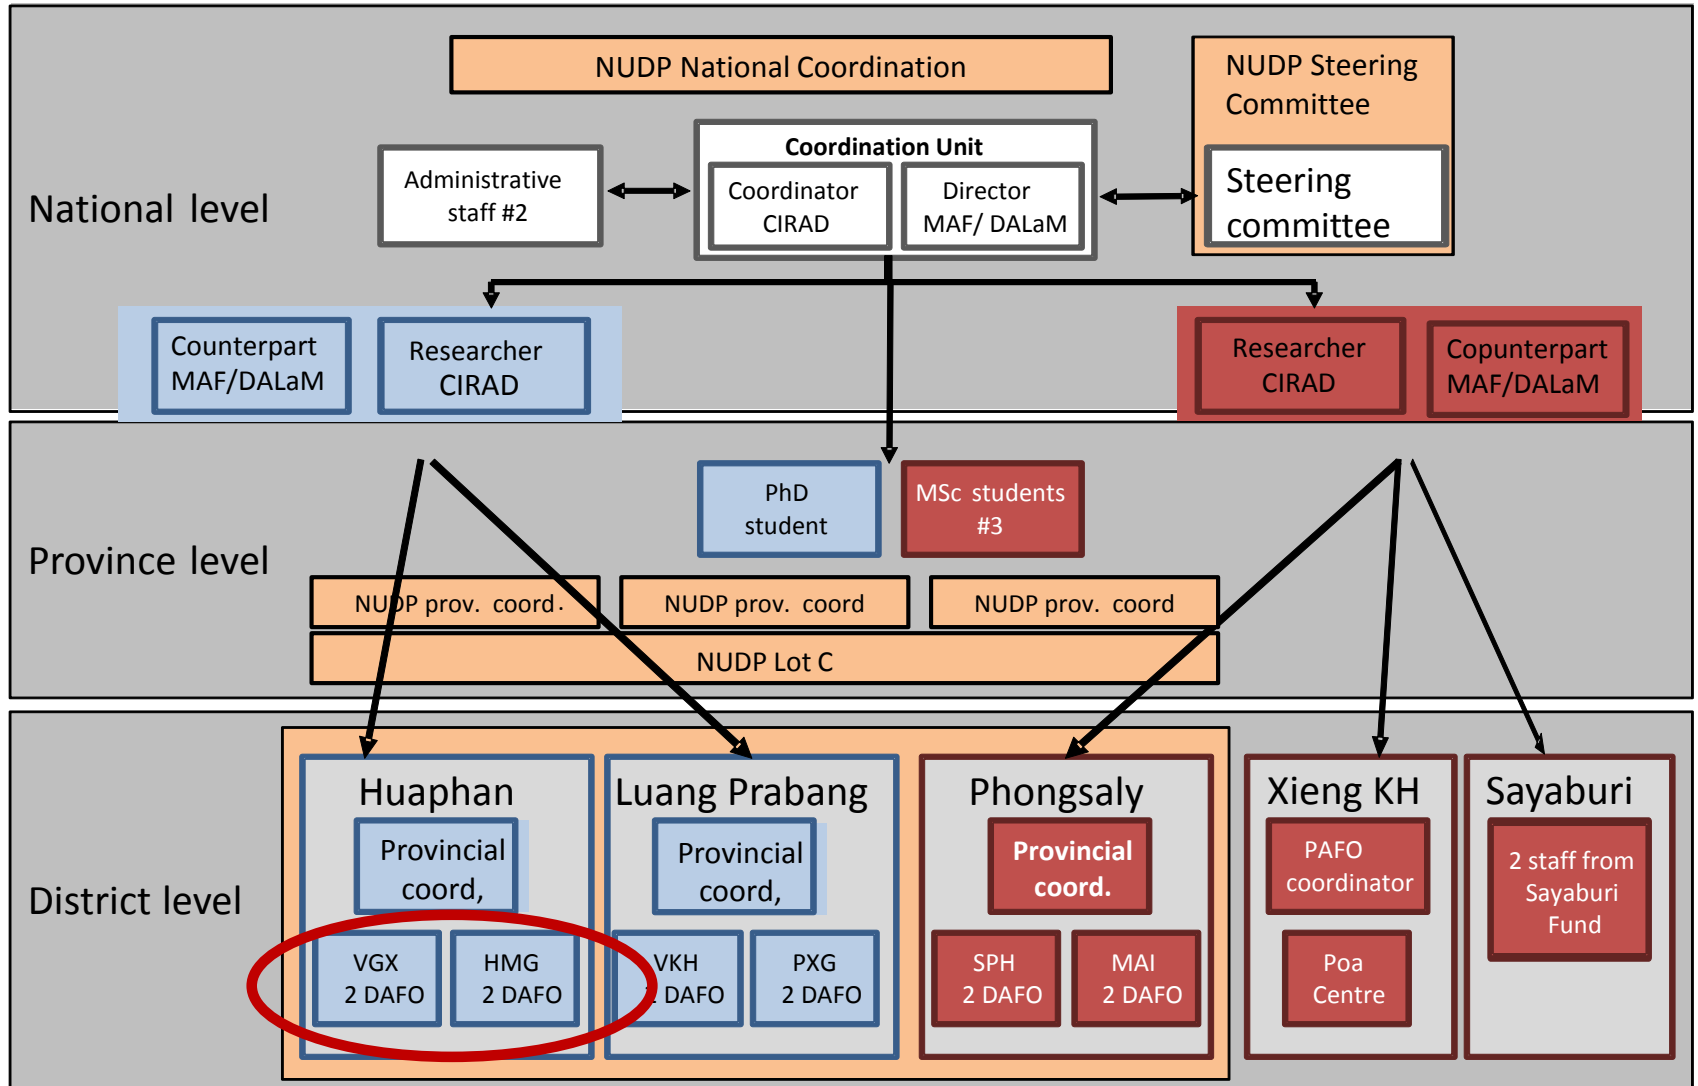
NUDP National Coordination

NUDP Steering Committee

National level

Administrative staff #2

Coordination Unit

Coordinator CIRAD

Director MAF/ DALaM

Steering committee

Counterpart MAF/DALaM

Researcher CIRAD

Researcher CIRAD

Copunterpart MAF/DALaM

Province level

PhD student

MSc students #3

NUDP prov. coord.

NUDP prov. coord

NUDP prov. coord

NUDP Lot C

District level

Huaphan

Provincial coord,

VGX 2 DAFO

HMG 2 DAFO

Luang Prabang

Provincial coord,

VKH 2 DAFO

PXG 2 DAFO

Phongsaly

Provincial coord.

SPH 2 DAFO

MAI 2 DAFO

Xieng KH

PAFO coordinator

Poa Centre

Sayaburi

2 staff from Sayaburi Fund